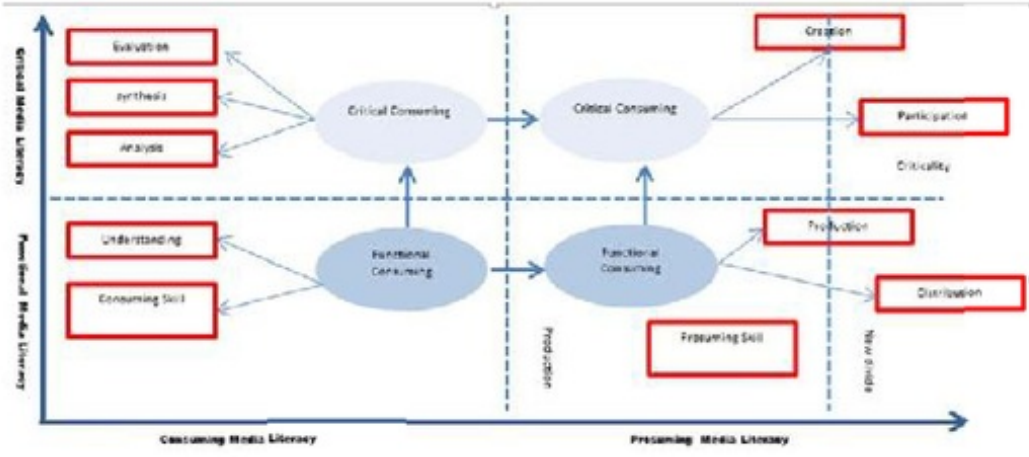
Critical Media Literacy

Evaluation

synthesis

Analysis

Critical Consuming

Critical Consuming

Creation

Participation

Criticality

Functional Media Literacy

Understanding

Consuming Skill

Functional Consuming

Functional Consuming

Production

Distribution

Prosuming Skill

Production

New media

Consuming Media Literacy

Prosuming Media Literacy